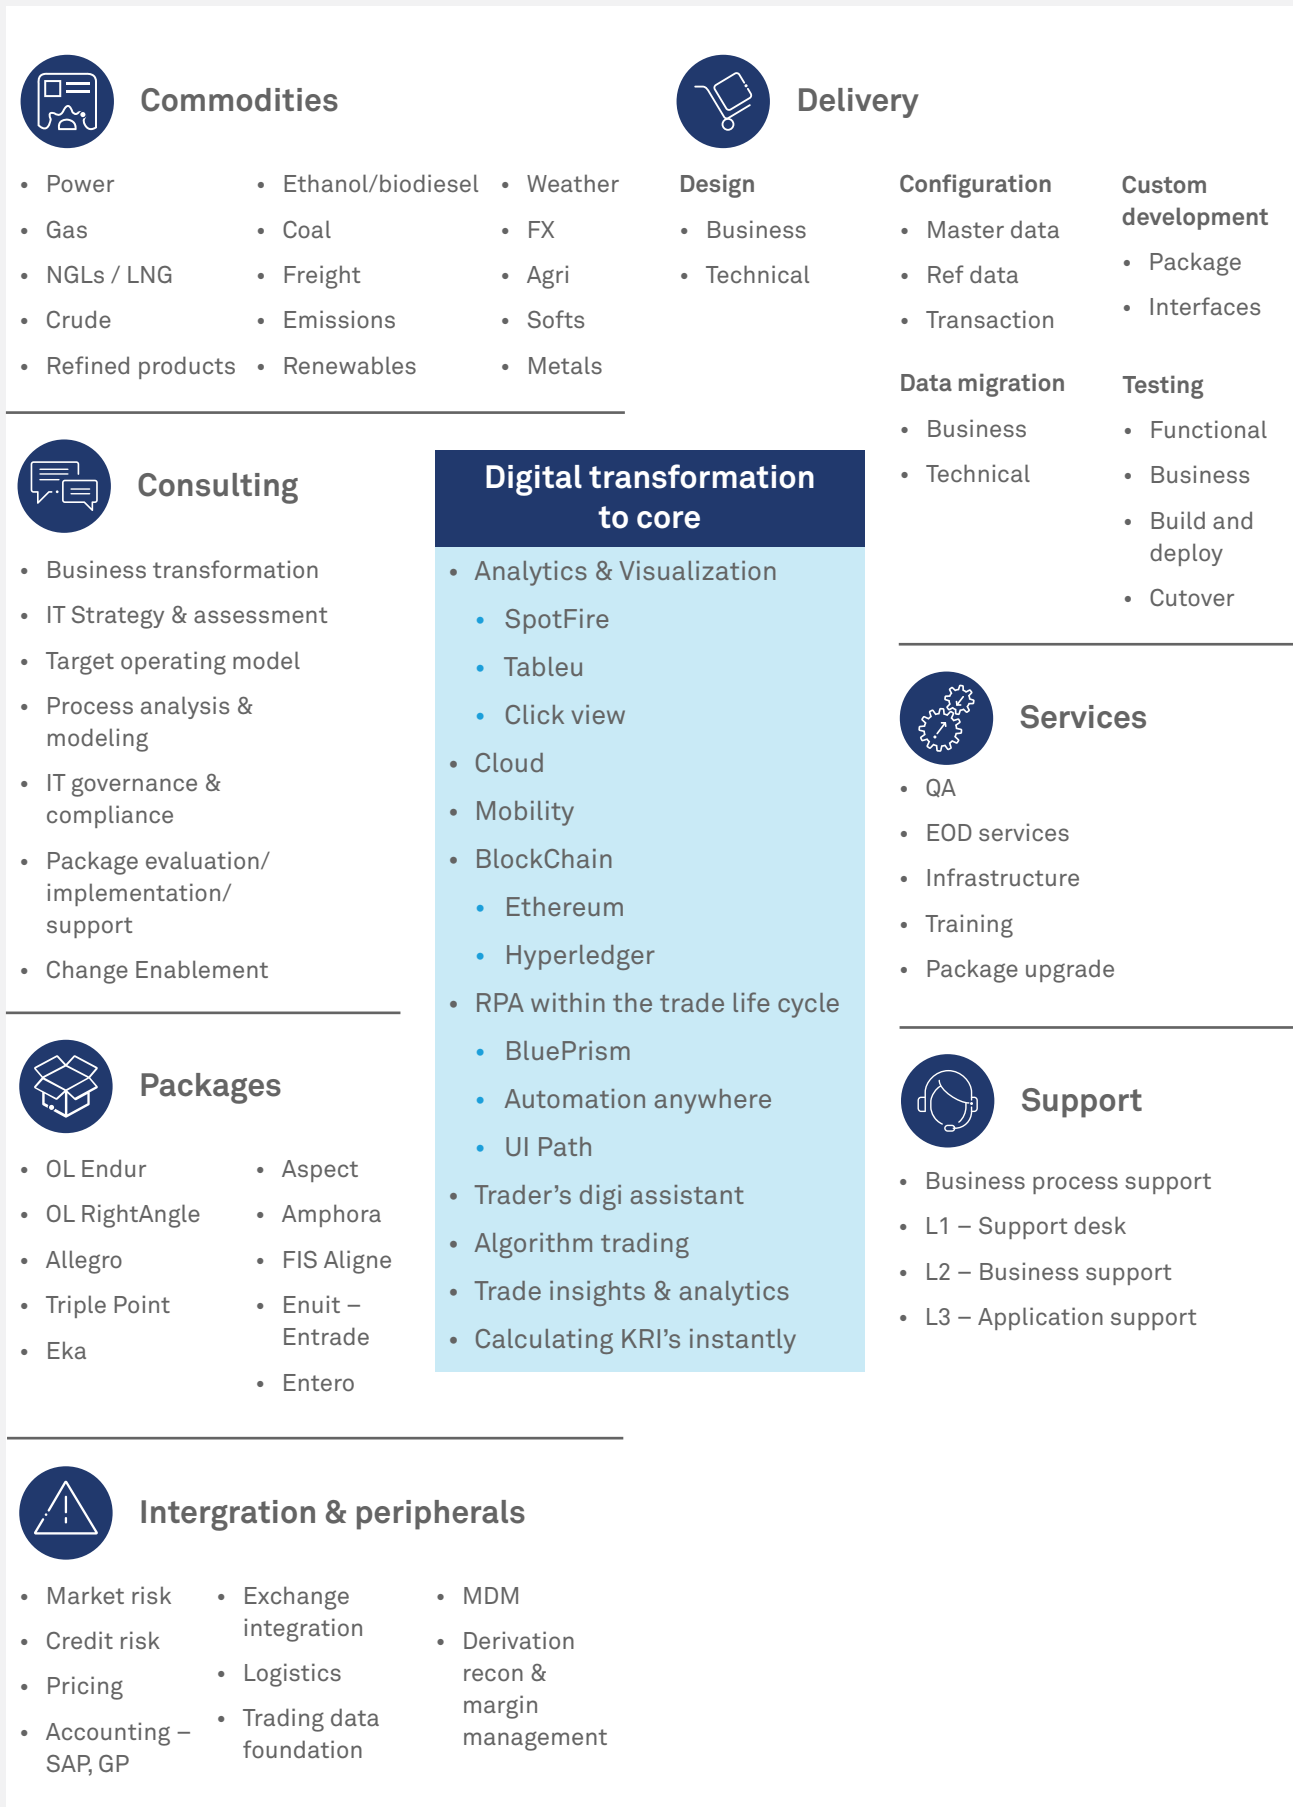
Commodities

- Power
- Gas
- NGLs / LNG
- Crude
- Refined products

- Ethanol/biodiesel
- Coal
- Freight
- Emissions
- Renewables

- Weather
- FX
- Agri
- Softs
- Metals

Delivery

Design
- Business
- Technical

Configuration
- Master data
- Ref data
- Transaction

Custom development
- Package
- Interfaces

Data migration
- Business
- Technical

Testing
- Functional
- Business
- Build and deploy
- Cutover

Consulting

- Business transformation
- IT Strategy & assessment
- Target operating model
- Process analysis & modeling
- IT governance & compliance
- Package evaluation/ implementation/ support
- Change Enablement

Digital transformation to core

- Analytics & Visualization
  - SpotFire
  - Tableu
  - Click view
- Cloud
- Mobility
- BlockChain
  - Ethereum
  - Hyperledger
- RPA within the trade life cycle
  - BluePrism
  - Automation anywhere
  - UI Path
- Trader's digi assistant
- Algorithm trading
- Trade insights & analytics
- Calculating KRI's instantly

Services

- QA
- EOD services
- Infrastructure
- Training
- Package upgrade

Packages

- OL Endur
- OL RightAngle
- Allegro
- Triple Point
- Eka

- Aspect
- Amphora
- FIS Aligne
- Enuit – Entrade
- Entero

Support

- Business process support
- L1 – Support desk
- L2 – Business support
- L3 – Application support

Intergration & peripherals

- Market risk
- Credit risk
- Pricing
- Accounting – SAP, GP

- Exchange integration
- Logistics
- Trading data foundation

- MDM
- Derivation recon & margin management